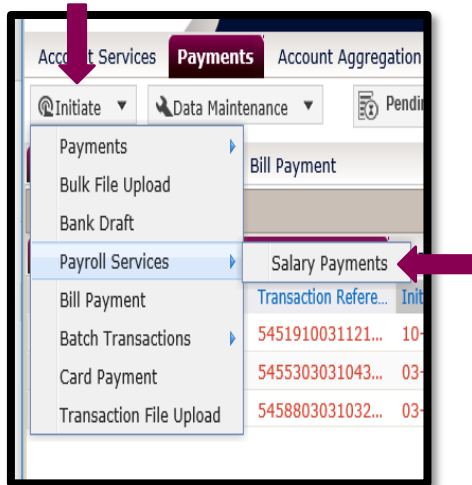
Account Services Payments Account Aggregation

Initiate ▼ Data Maintenance ▼ Pendi

Payments
Bulk File Upload
Bank Draft
Payroll Services
Bill Payment
Batch Transactions
Card Payment
Transaction File Upload

Bill Payment

Salary Payments

Transaction Refere... Init
5451910031121... 10-
5455303031043... 03-
5458803031032... 03-